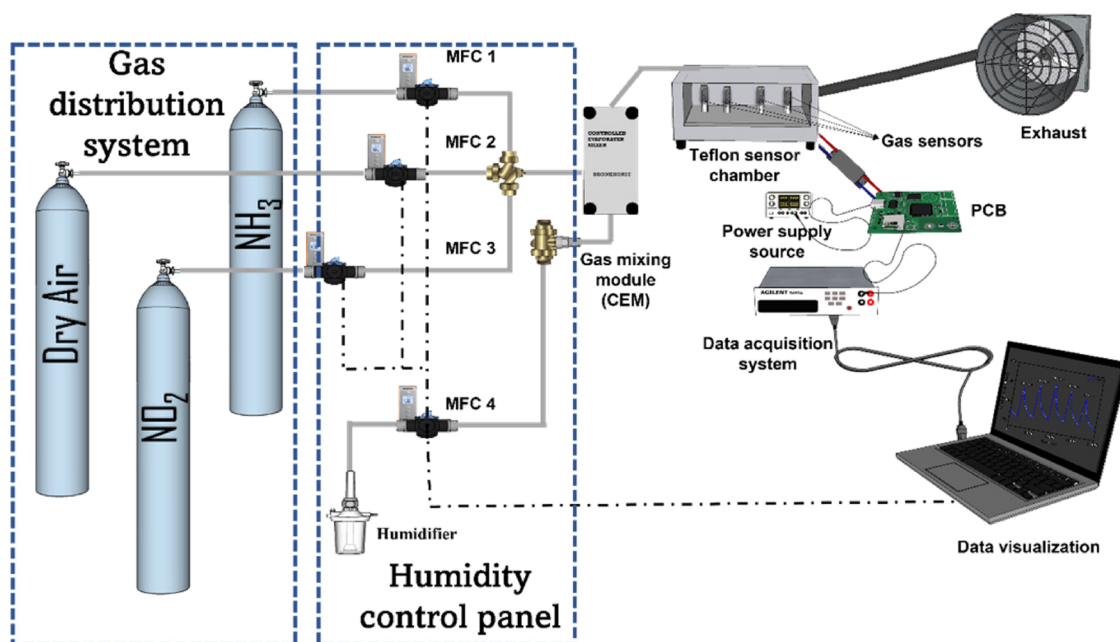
Gas distribution system

Dry Air

$NO_2$

$NH_3$

MFC 1

MFC 2

MFC 3

MFC 4

Humidifier

Humidity control panel

CONTROLLED EVAPORATOR MIXER

BRONKHORST

Gas mixing module (CEM)

Teflon sensor chamber

Gas sensors

Exhaust

PCB

Power supply source

AGILENT

Data acquisition system

Data visualization